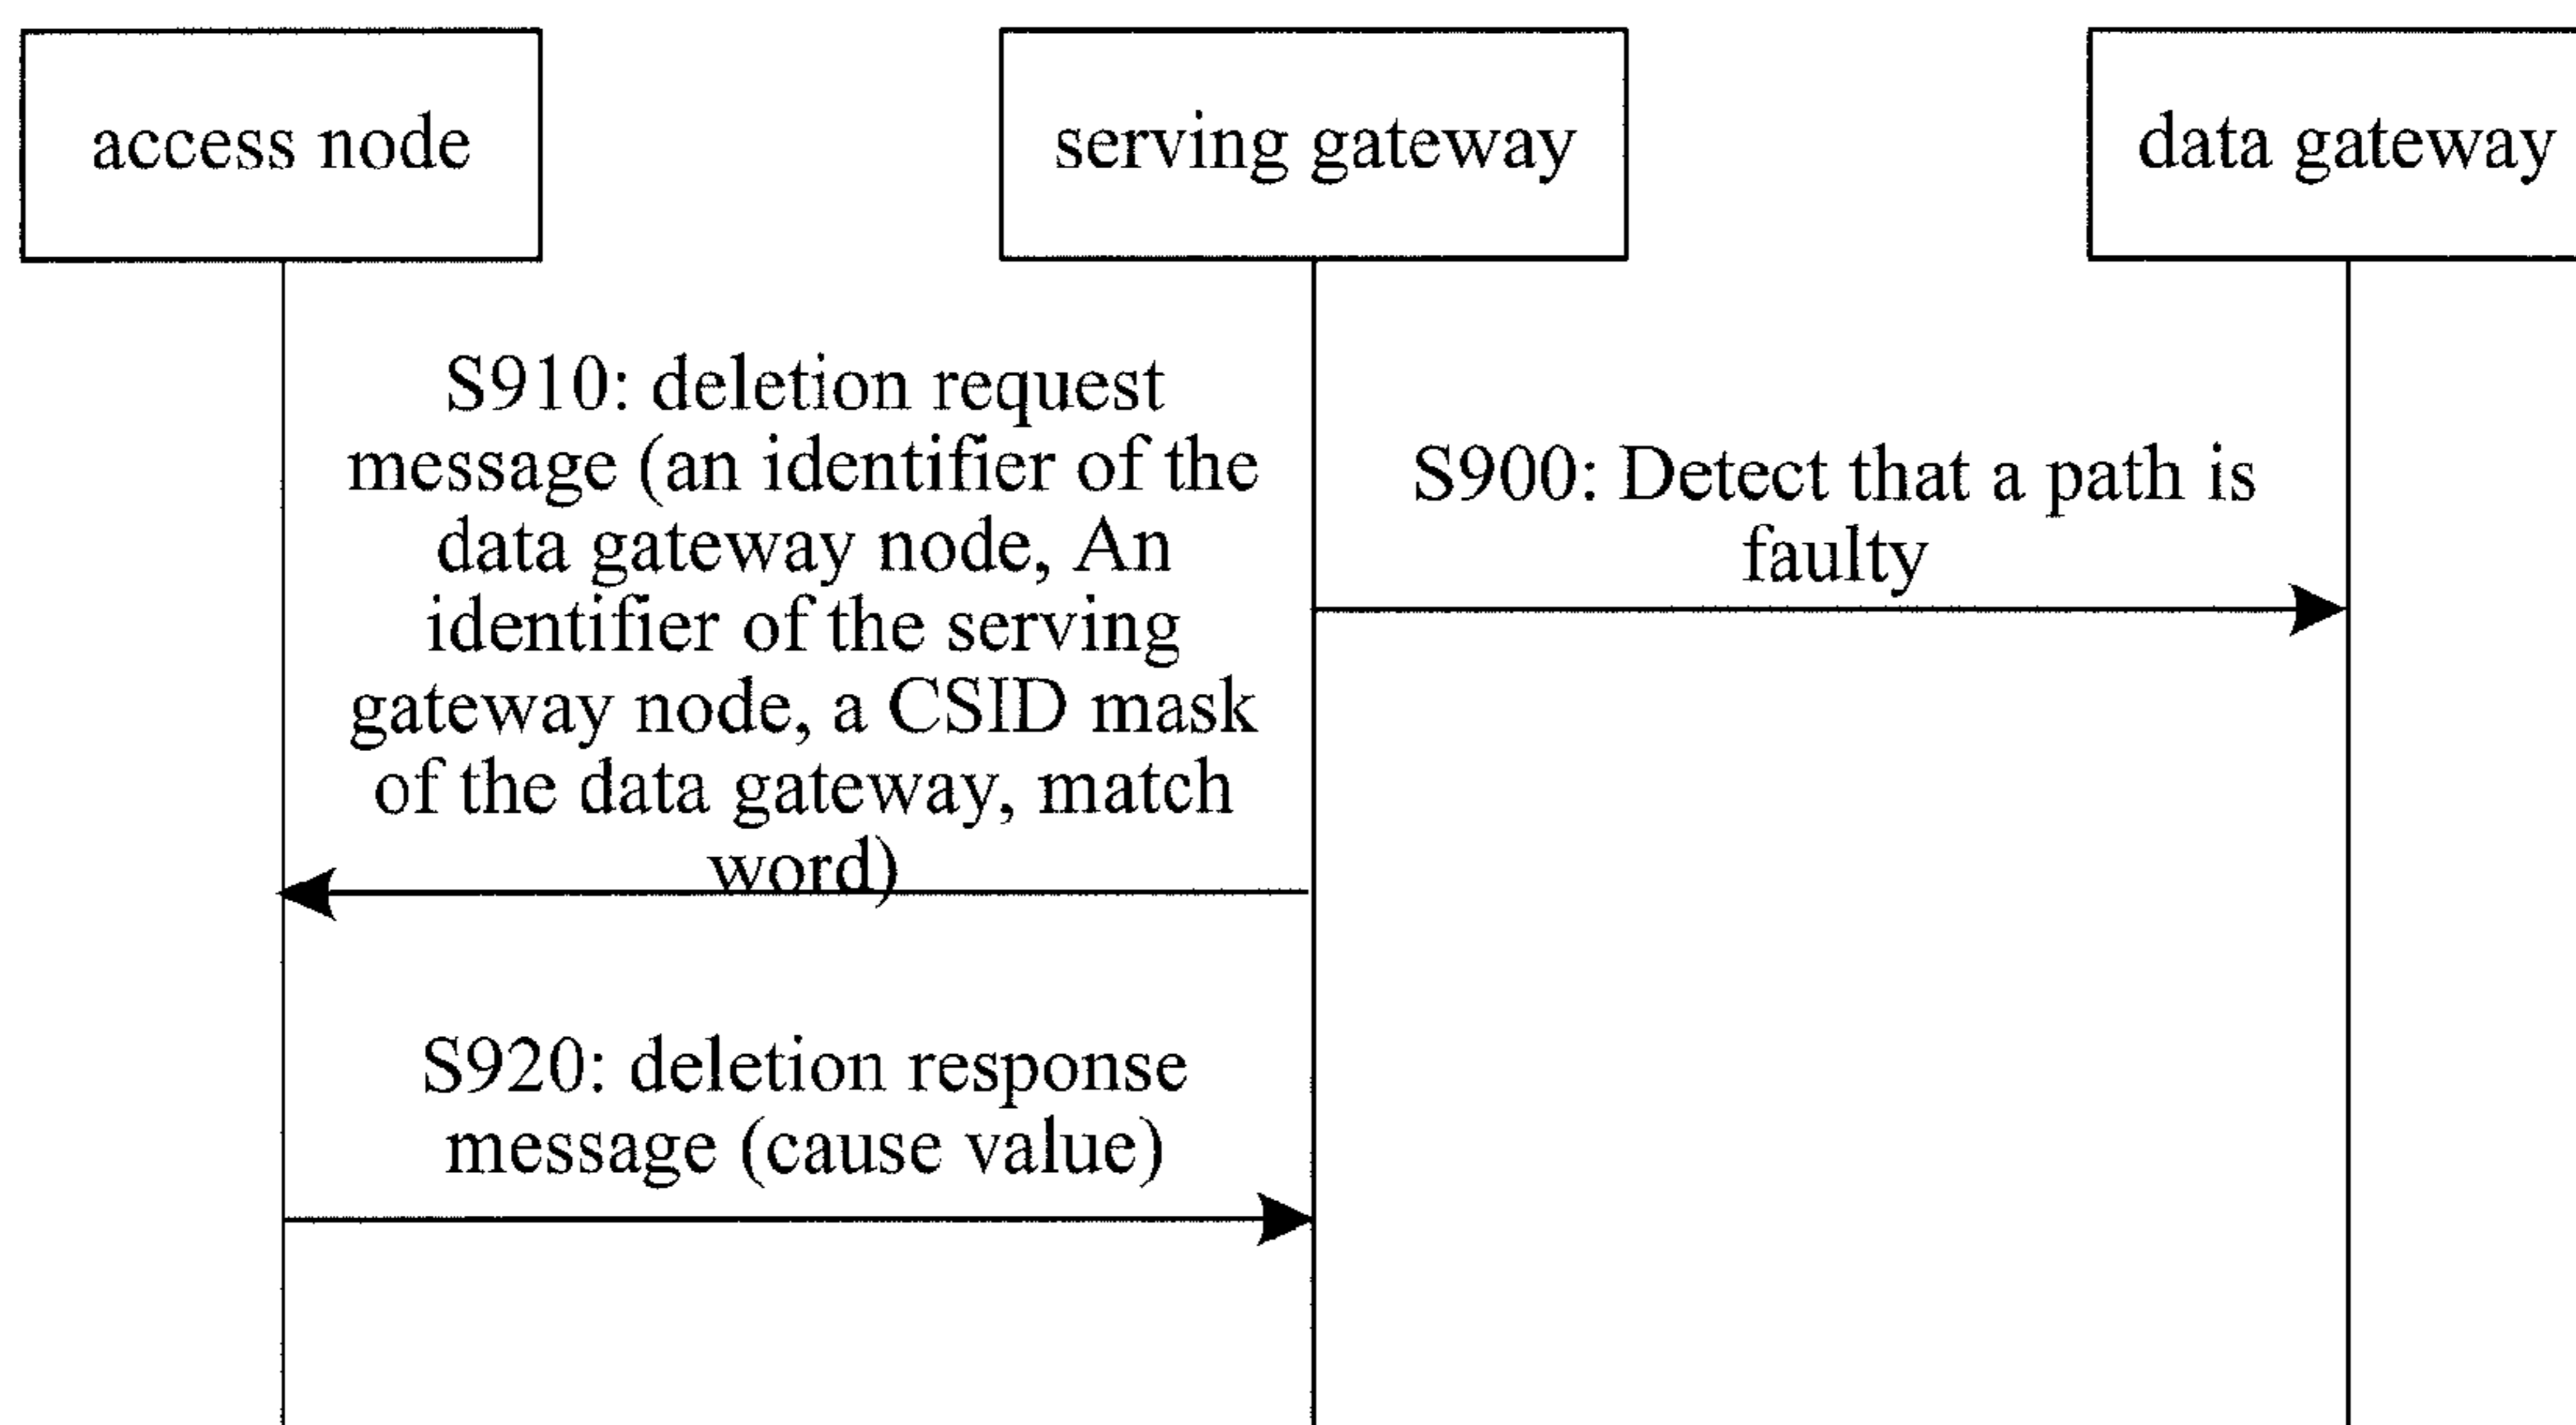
access node

serving gateway

data gateway

S910: deletion request message (an identifier of the data gateway node, An identifier of the serving gateway node, a CSID mask of the data gateway, match word)

S900: Detect that a path is faulty

S920: deletion response message (cause value)